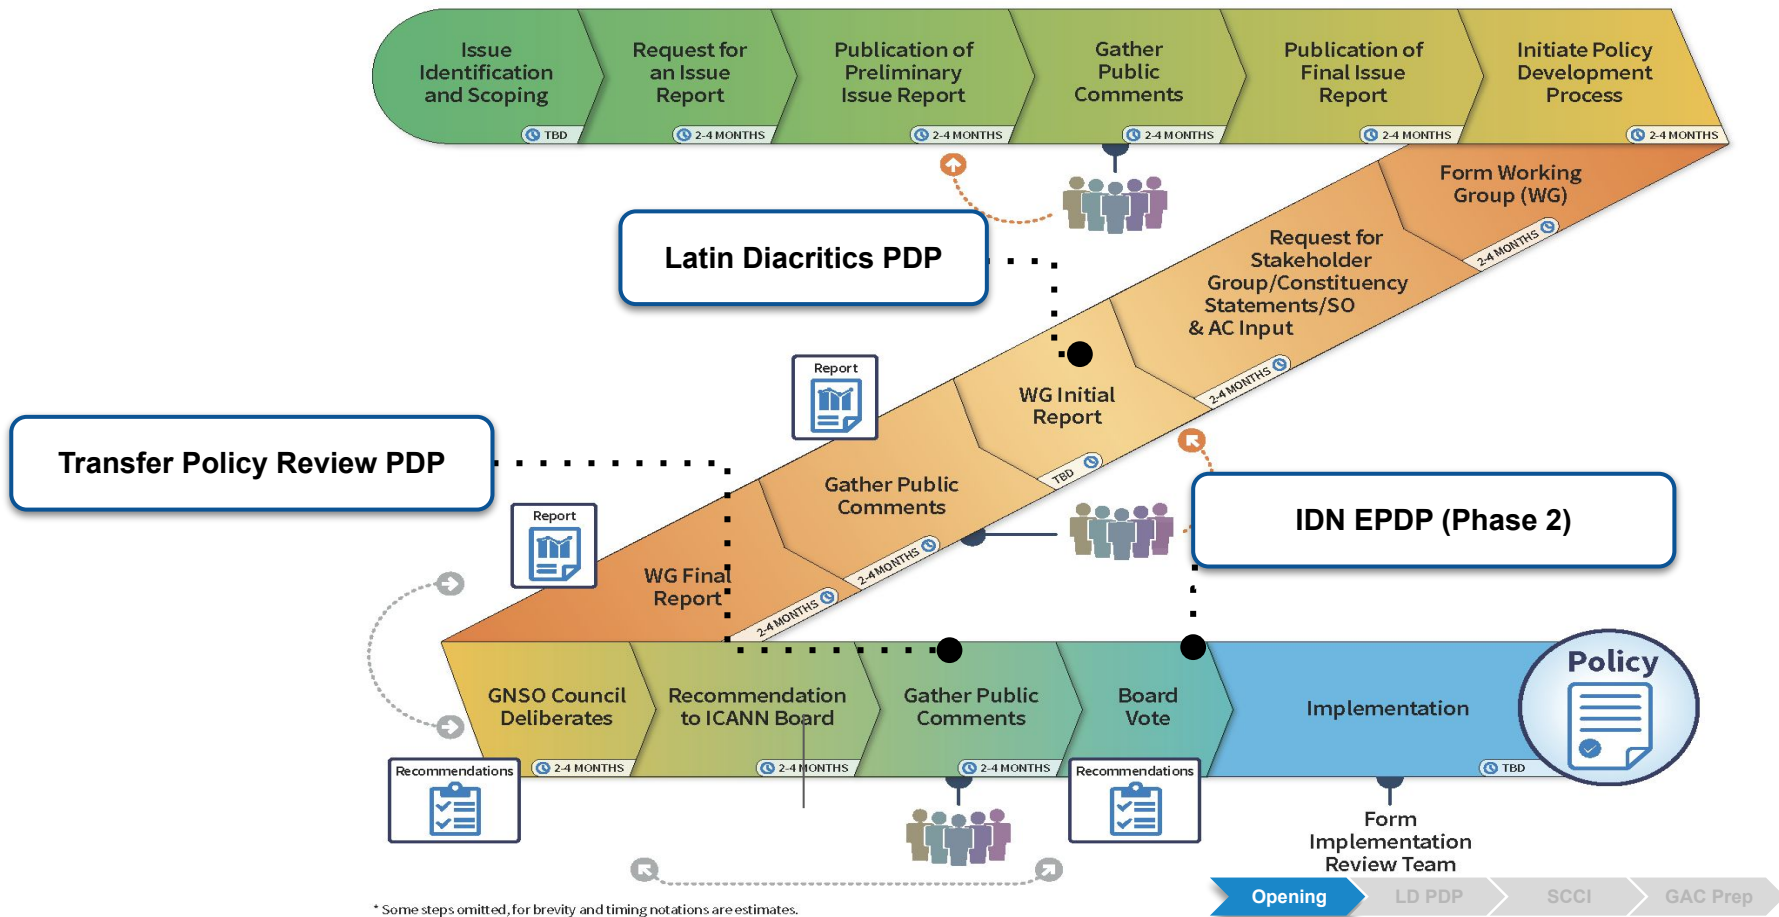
Issue Identification and Scoping
TBD

Request for an Issue Report
2-4 MONTHS

Publication of Preliminary Issue Report
2-4 MONTHS

Gather Public Comments
2-4 MONTHS

Publication of Final Issue Report
2-4 MONTHS

Initiate Policy Development Process
2-4 MONTHS

Form Working Group (WG)
2-4 MONTHS

Latin Diacritics PDP

Request for Stakeholder Group/Constituency Statements/SO & AC Input
2-4 MONTHS

Report

WG Initial Report
TBD

Transfer Policy Review PDP

Gather Public Comments
2-4 MONTHS

IDN EPDP (Phase 2)

Report

WG Final Report
2-4 MONTHS

GNSO Council Deliberates
2-4 MONTHS

Recommendation to ICANN Board
2-4 MONTHS

Gather Public Comments
2-4 MONTHS

Board Vote

Implementation
TBD

Policy

Recommendations

Recommendations

Form Implementation Review Team

* Some steps omitted, for brevity and timing notations are estimates.

Opening
LD PDP
SCCI
GAC Prep